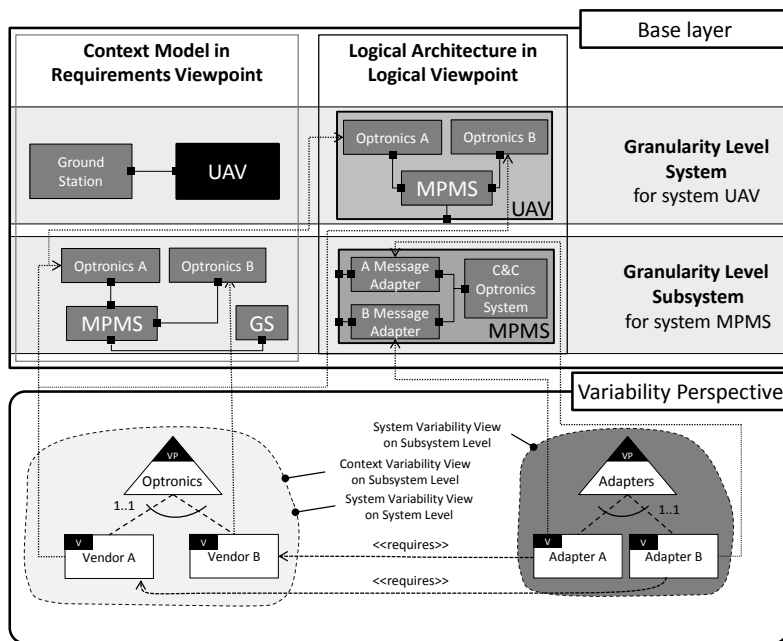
Base layer

Context Model in Requirements Viewpoint

Logical Architecture in Logical Viewpoint

Ground Station

UAV

Optronics A

Optronics B

MPMS

UAV

Granularity Level System for system UAV

Optronics A

Optronics B

MPMS

GS

A Message Adapter

B Message Adapter

C&C Optronics System

MPMS

Granularity Level Subsystem for system MPMS

Variability Perspective

System Variability View on Subsystem Level

Context Variability View on Subsystem Level

System Variability View on System Level

VP

Optronics

1..1

VP

Adapters

1..1

V

Vendor A

V

Vendor B

<<requires>>

<<requires>>

V

Adapter A

V

Adapter B